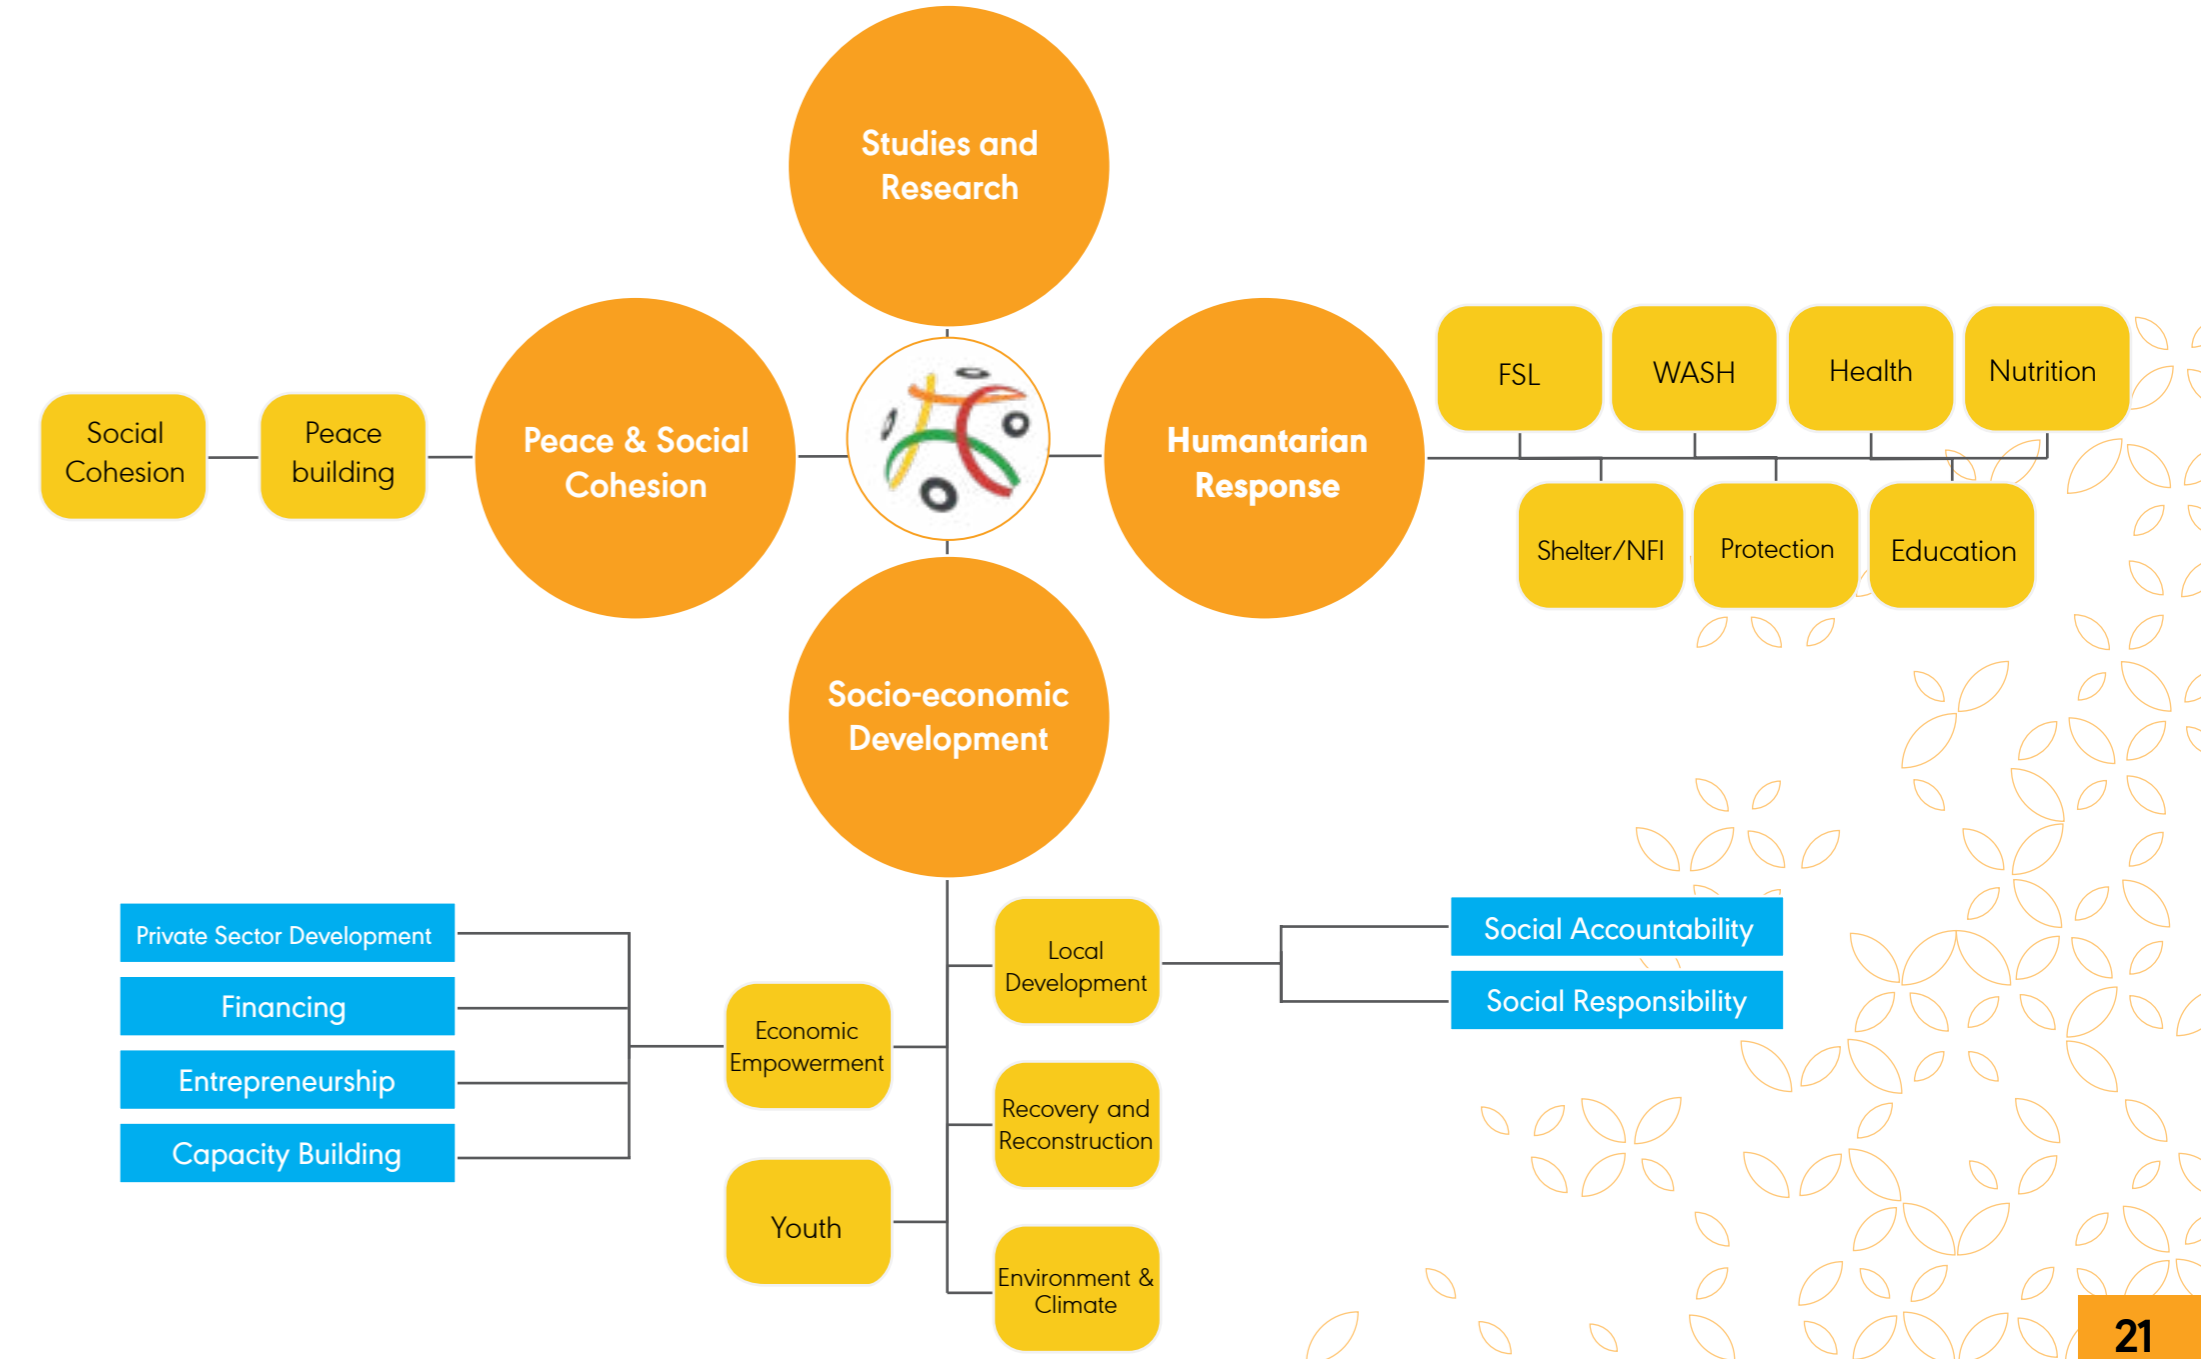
Studies and Research

Social Cohesion

Peace building

Peace & Social Cohesion

Humanitarian Response

FSL

WASH

Health

Nutrition

Shelter/NFI

Protection

Education

Socio-economic Development

Private Sector Development

Financing

Entrepreneurship

Capacity Building

Economic Empowerment

Youth

Local Development

Recovery and Reconstruction

Environment & Climate

Social Accountability

Social Responsibility

21